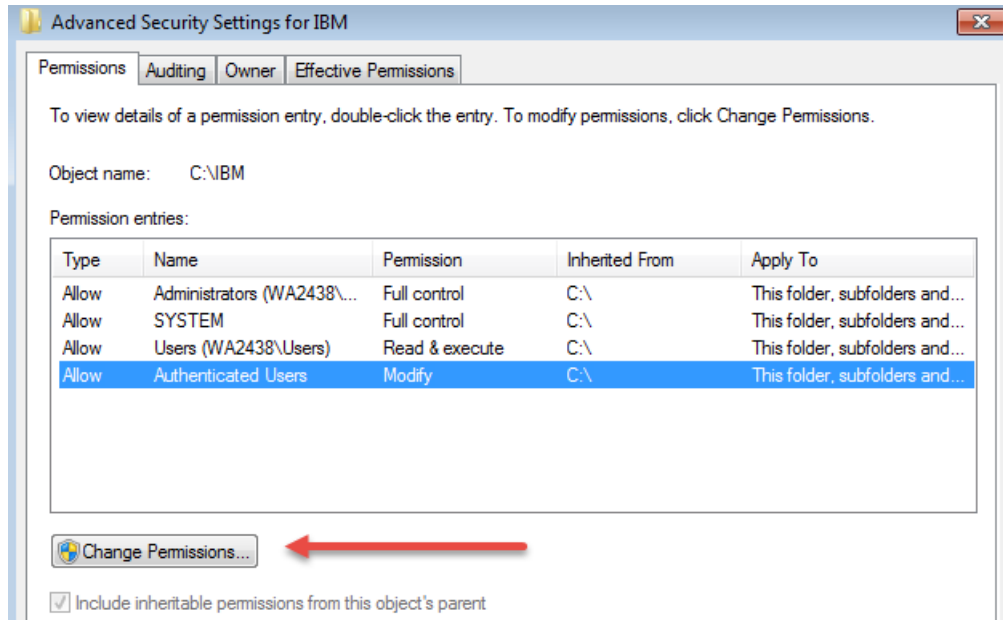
Advanced Security Settings for IBM

Permissions | Auditing | Owner | Effective Permissions

To view details of a permission entry, double-click the entry. To modify permissions, click Change Permissions.

Object name: C:\IBM

Permission entries:

| Type | Name | Permission | Inherited From | Apply To |
|---|---|---|---|---|
| Allow | Administrators (WA2438\... | Full control | C:\ | This folder, subfolders and... |
| Allow | SYSTEM | Full control | C:\ | This folder, subfolders and... |
| Allow | Users (WA2438\Users) | Read & execute | C:\ | This folder, subfolders and... |
| Allow | Authenticated Users | Modify | C:\ | This folder, subfolders and... |

Change Permissions...

Include inheritable permissions from this object's parent